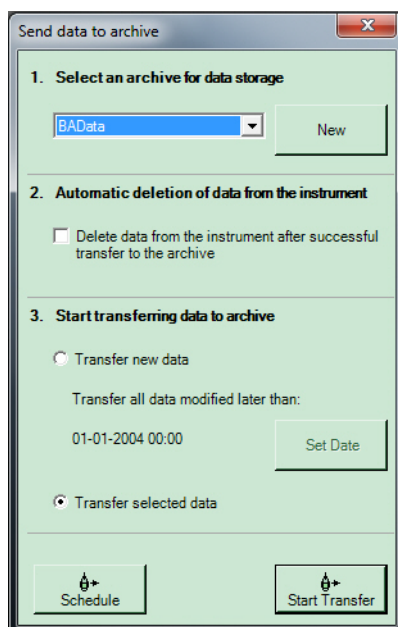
Send data to archive

1. Select an archive for data storage

BAData

New

2. Automatic deletion of data from the instrument

Delete data from the instrument after successful transfer to the archive

3. Start transferring data to archive

Transfer new data

Transfer all data modified later than:

01-01-2004 00:00

Set Date

Transfer selected data

Schedule

Start Transfer